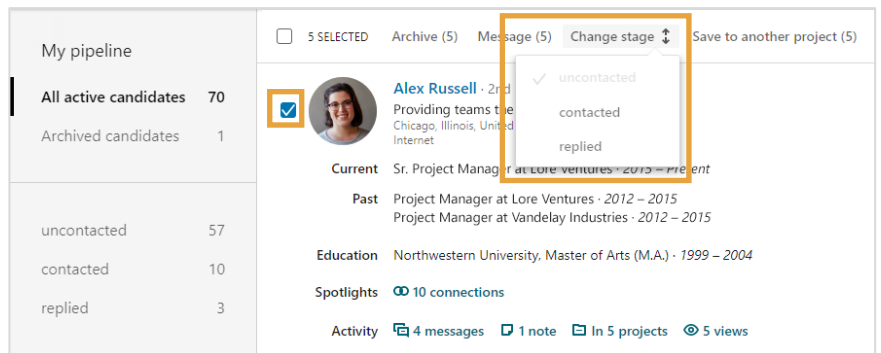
My pipeline

All active candidates 70

Archived candidates 1

uncontacted 57

contacted 10

replied 3

5 SELECTED Archive (5) Message (5) Change stage Save to another project (5)

uncontacted

contacted

replied

Alex Russell · 2nd

Providing teams the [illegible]

Chicago, Illinois, United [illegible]

Internet

Current Sr. Project Manager at Lore Ventures · 2015 – Present

Past Project Manager at Lore Ventures · 2012 – 2015

Project Manager at Vandelay Industries · 2012 – 2015

Education Northwestern University, Master of Arts (M.A.) · 1999 – 2004

Spotlights 10 connections

Activity 4 messages 1 note In 5 projects 5 views